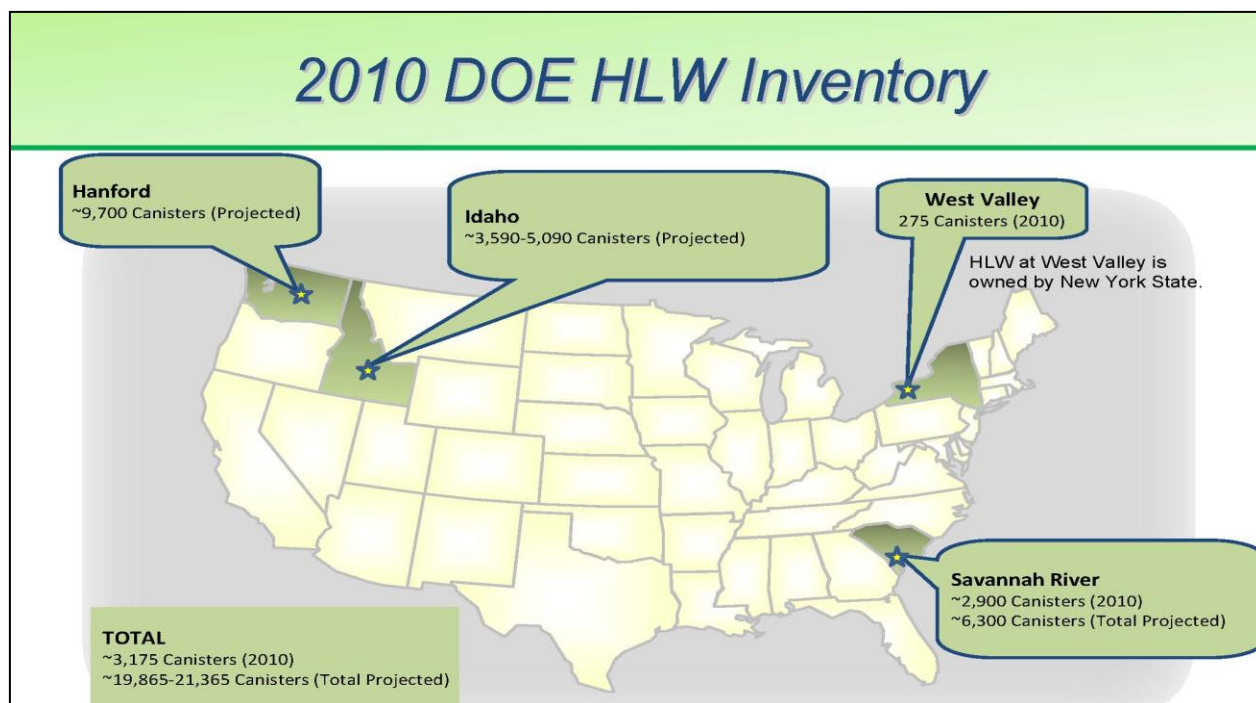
2010 DOE HLW Inventory

Hanford
~9,700 Canisters (Projected)

Idaho
~3,590-5,090 Canisters (Projected)

West Valley
275 Canisters (2010)

HLW at West Valley is owned by New York State.

Savannah River
~2,900 Canisters (2010)
~6,300 Canisters (Total Projected)

TOTAL
~3,175 Canisters (2010)
~19,865-21,365 Canisters (Total Projected)